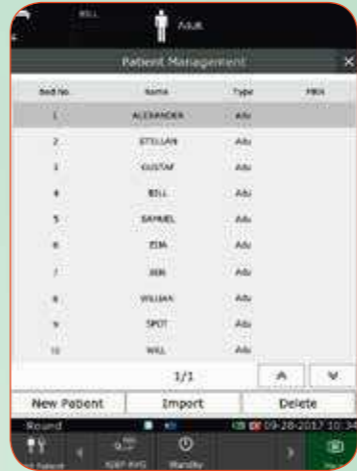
BILL

Adult

Patient Management

| Bed No. | Name | Type | MRN |
|---|---|---|---|
| 1 | ALEXANDER | Adu | |
| 2 | STELLAN | Adu | |
| 3 | GUSTAF | Adu | |
| 4 | BILL | Adu | |
| 5 | SAMUEL | Adu | |
| 6 | ZIA | Adu | |
| 7 | JIBE | Adu | |
| 8 | WILLIAM | Adu | |
| 9 | SPOT | Adu | |
| 10 | WILL | Adu | |

1/1

New Patient

Import

Delete

Round

09-28-2017 10:34

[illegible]

NIBP AVG

Standby